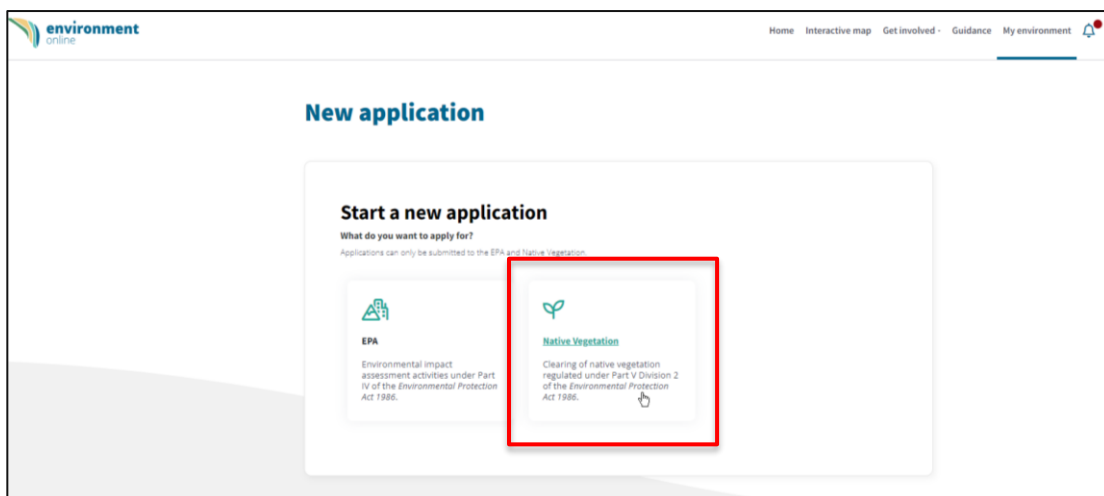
environment online

Home Interactive map Get involved Guidance My environment

New application

Start a new application

What do you want to apply for?

Applications can only be submitted to the EPA and Native Vegetation.

EPA

Environmental impact assessment activities under Part IV of the *Environmental Protection Act 1986*.

Native Vegetation

Clearing of native vegetation regulated under Part V Division 2 of the *Environmental Protection Act 1986*.